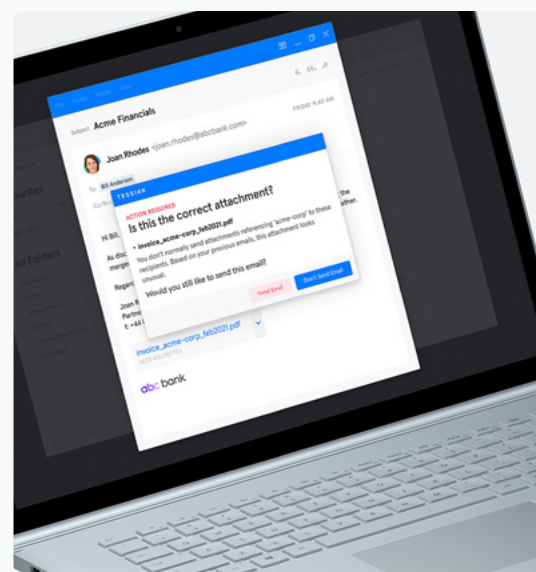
Subject Acme Financials

FRIDAY 9:42 AM

Joan Rhodes <joan.rhodes@abcbank.com>

To Bill Anderson

Hi Bill,

As disc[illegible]

Regar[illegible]

Joan R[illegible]

Partne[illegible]

t: +44 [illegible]

TESSIAN

ACTION REQUIRED

Is this the correct attachment?

• invoice_acme-corp_feb2021.pdf

You don't normally send attachments referencing 'acme-corp' to these recipients. Based on your previous emails, this attachment looks unusual.

Would you still like to send this email?

Send Email

Don't Send Email

invoice_acme-corp_feb2021.pdf

abc bank

Favourites

All Folders